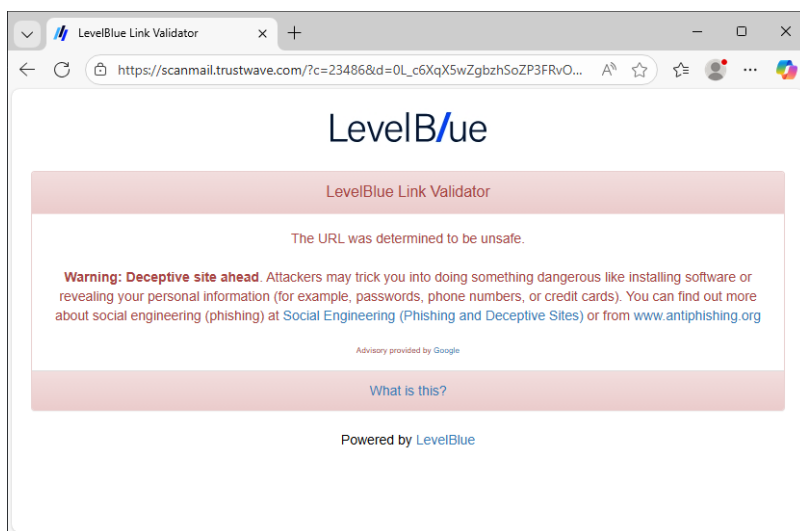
LevelBlue Link Validator

https://scanmail.trustwave.com/?c=23486&d=0L_c6XqX5wZgbzhSoZP3FRvO...

LevelBlue

LevelBlue Link Validator

The URL was determined to be unsafe.

**Warning: Deceptive site ahead**. Attackers may trick you into doing something dangerous like installing software or revealing your personal information (for example, passwords, phone numbers, or credit cards). You can find out more about social engineering (phishing) at Social Engineering (Phishing and Deceptive Sites) or from www.antiphishing.org

Advisory provided by Google

What is this?

Powered by LevelBlue